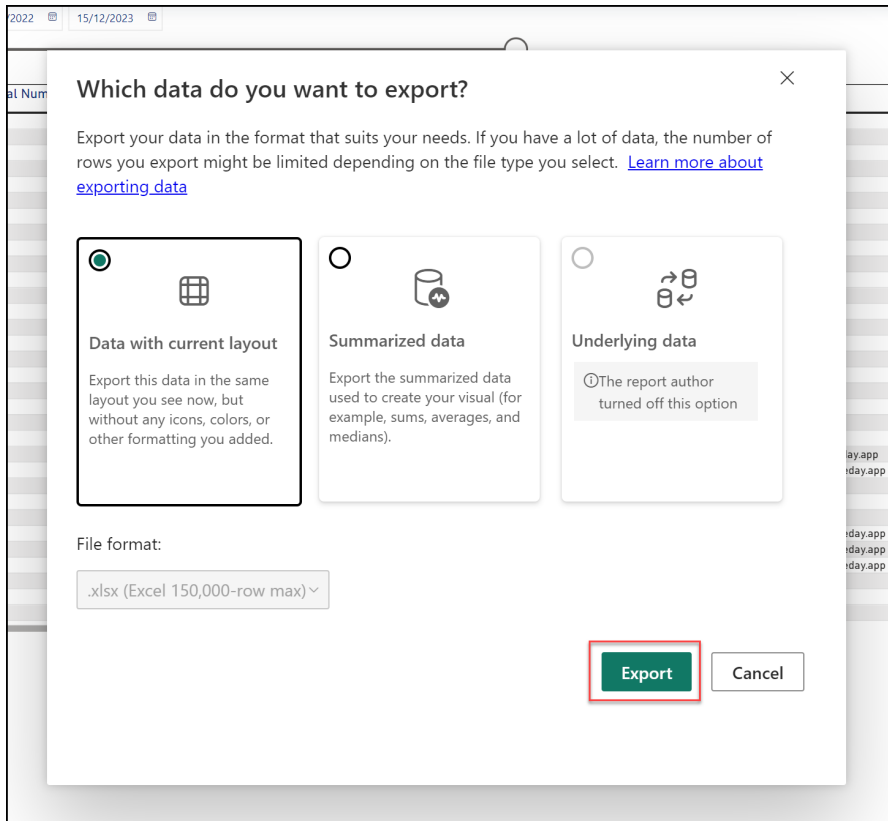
/2022 15/12/2023

al Num

Which data do you want to export?

×

Export your data in the format that suits your needs. If you have a lot of data, the number of rows you export might be limited depending on the file type you select. Learn more about exporting data

Data with current layout

Export this data in the same layout you see now, but without any icons, colors, or other formatting you added.

Summarized data

Export the summarized data used to create your visual (for example, sums, averages, and medians).

Underlying data

ⓘThe report author turned off this option

day.app
eday.app

eday.app
eday.app
eday.app

File format:

.xlsx (Excel 150,000-row max)

Export

Cancel